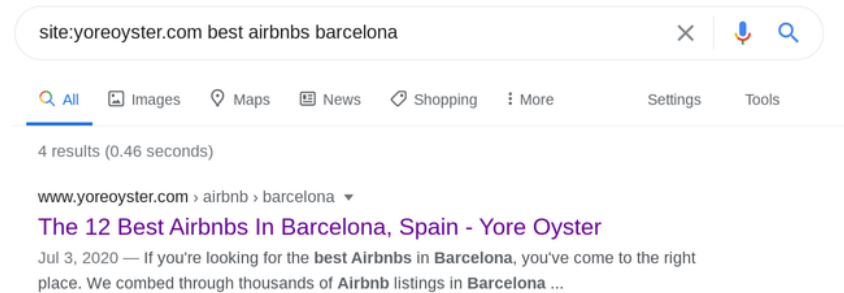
site:yoreoyster.com best airbnbs barcelona

All Images Maps News Shopping More Settings Tools

4 results (0.46 seconds)

www.yoreoyster.com › airbnb › barcelona

The 12 Best Airbnbs In Barcelona, Spain - Yore Oyster

Jul 3, 2020 — If you're looking for the best Airbnbs in Barcelona, you've come to the right place. We combed through thousands of Airbnb listings in Barcelona ...